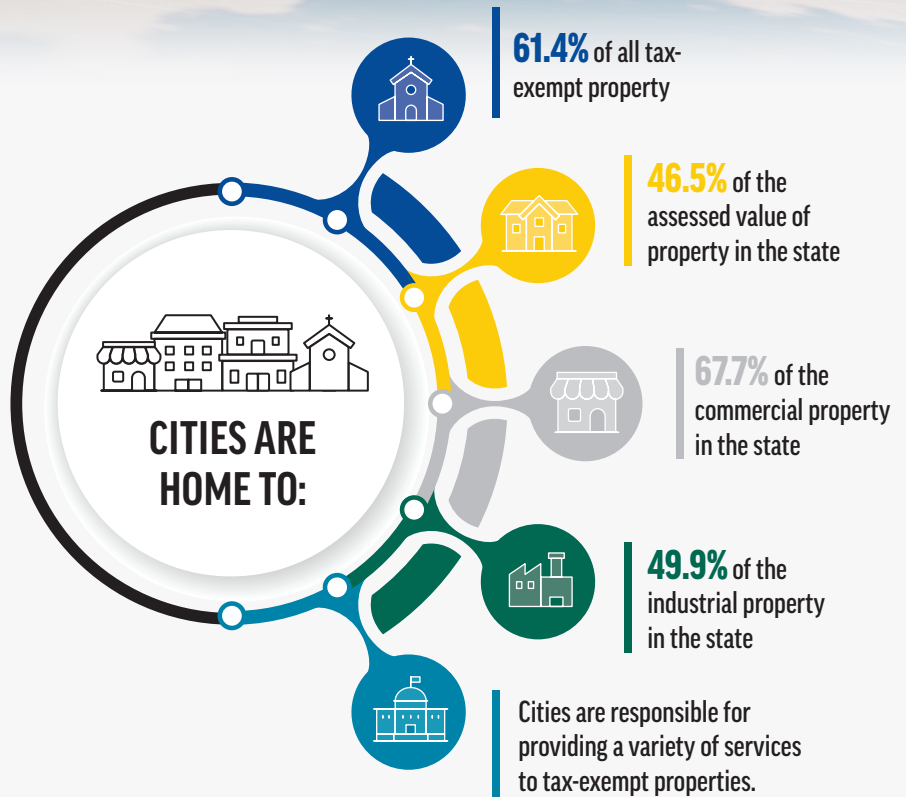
CITIES ARE HOME TO:

61.4% of all tax-exempt property

46.5% of the assessed value of property in the state

67.7% of the commercial property in the state

49.9% of the industrial property in the state

Cities are responsible for providing a variety of services to tax-exempt properties.